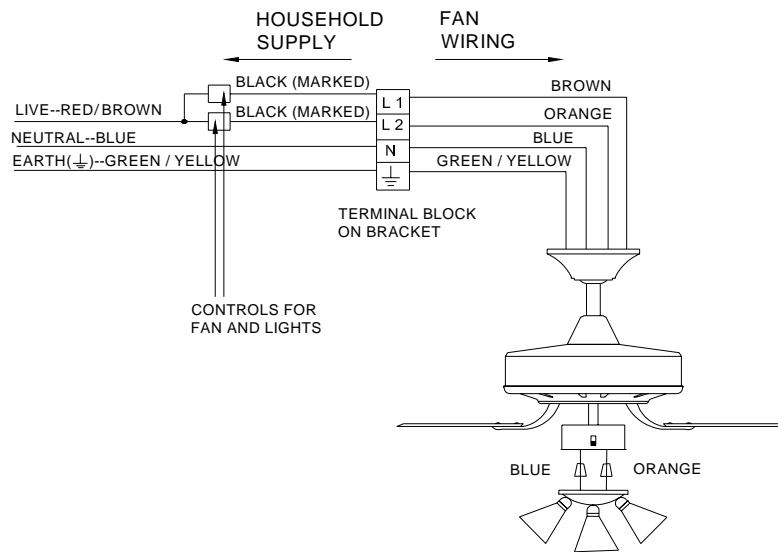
HOUSEHOLD SUPPLY

FAN WIRING

BLACK (MARKED)

BLACK (MARKED)

LIVE--RED/BROWN

NEUTRAL--BLUE

EARTH($\perp$)--GREEN / YELLOW

L 1

L 2

N

$\perp$

BROWN

ORANGE

BLUE

GREEN / YELLOW

TERMINAL BLOCK ON BRACKET

CONTROLS FOR FAN AND LIGHTS

BLUE

ORANGE